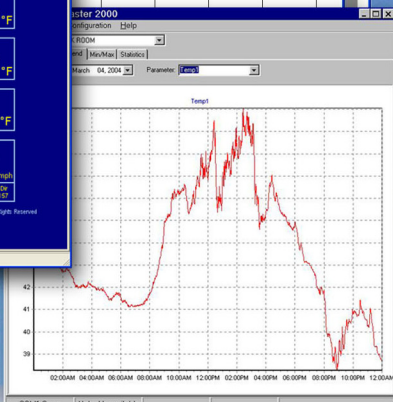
°F

°F

°F

mph
Dir
157

ights Reserved

aster 2000

onfiguration Help

ROOM

end Min/Max Statistics

March 04, 2004 Parameter Temp1

Temp1

42
41
40
39

02:00AM 04:00AM 06:00AM 08:00AM 10:00AM 12:00PM 02:00PM 04:00PM 06:00PM 08:00PM 10:00PM 12:00AM